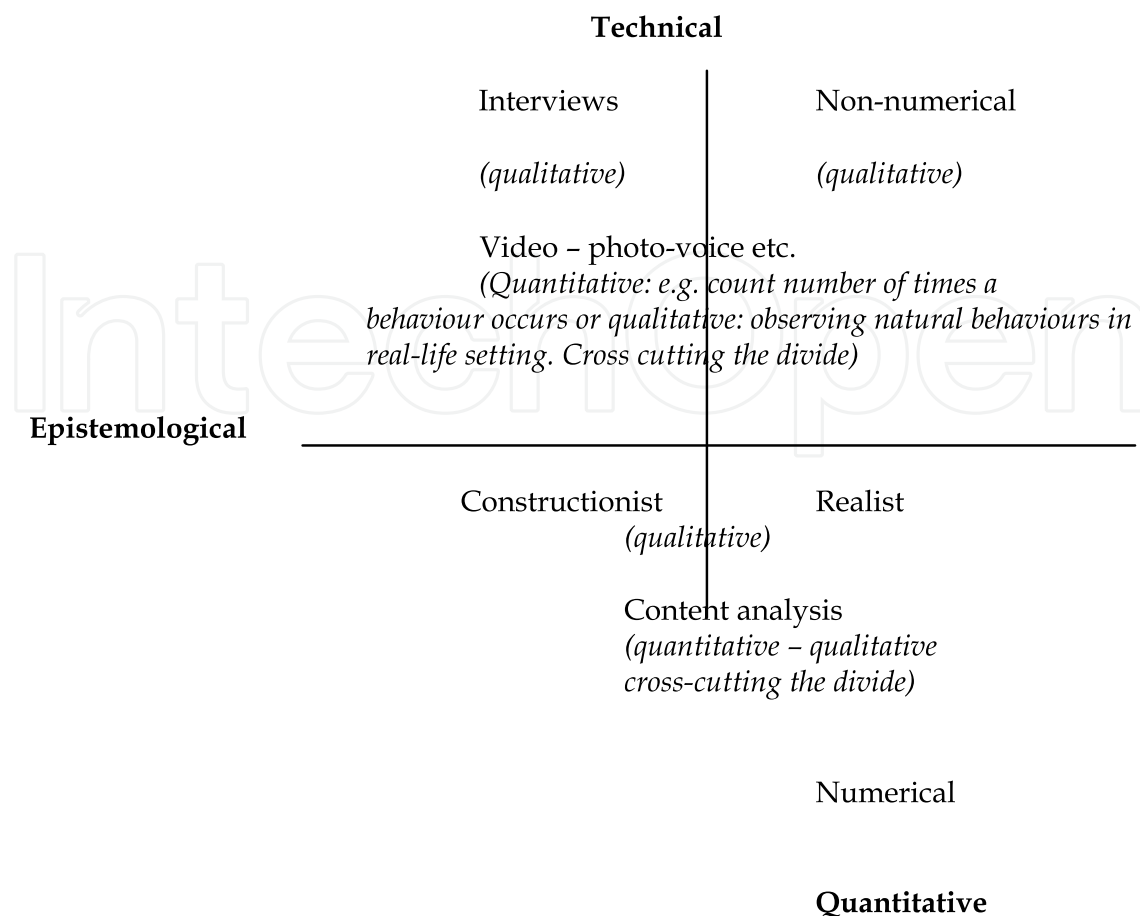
**Technical**

Interviews

*(qualitative)*

Non-numerical

*(qualitative)*

Video – photo-voice etc.
*(Quantitative: e.g. count number of times a behaviour occurs or qualitative: observing natural behaviours in real-life setting. Cross cutting the divide)*

**Epistemological**

Constructionist

*(qualitative)*

Realist

Content analysis
*(quantitative – qualitative cross-cutting the divide)*

Numerical

**Quantitative**

IntechOpen